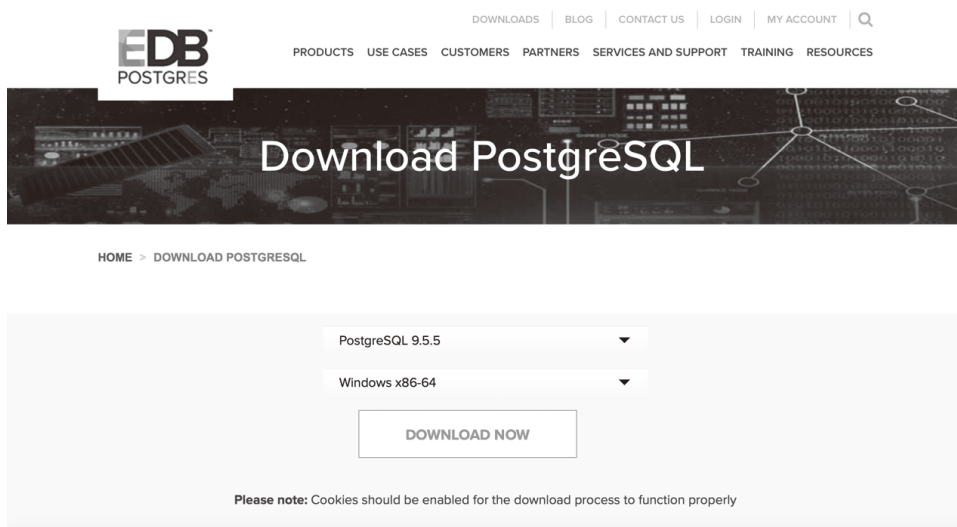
EDB POSTGRES

DOWNLOADS | BLOG | CONTACT US | LOGIN | MY ACCOUNT

PRODUCTS USE CASES CUSTOMERS PARTNERS SERVICES AND SUPPORT TRAINING RESOURCES

Download PostgreSQL

HOME > DOWNLOAD POSTGRESQL

PostgreSQL 9.5.5

Windows x86-64

DOWNLOAD NOW

**Please note:** Cookies should be enabled for the download process to function properly